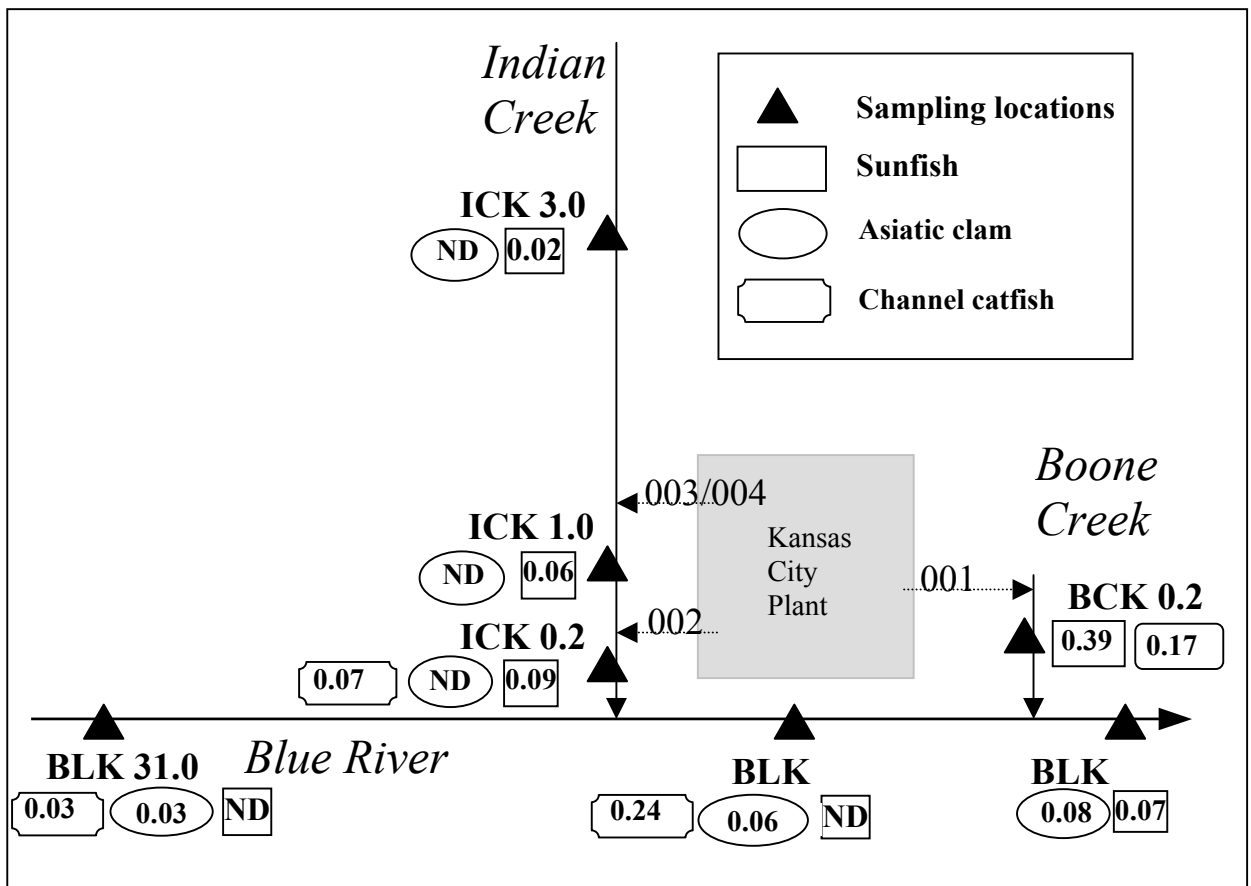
Indian Creek

Sampling locations
Sunfish
Asiatic clam
Channel catfish

ICK 3.0
ND 0.02

Boone Creek

003/004

ICK 1.0
ND 0.06

Kansas City Plant

001

BCK 0.2
0.39 0.17

002

ICK 0.2
0.07 ND 0.09

Blue River

BLK 31.0
0.03 0.03 ND

BLK
0.24 0.06 ND

BLK
0.08 0.07